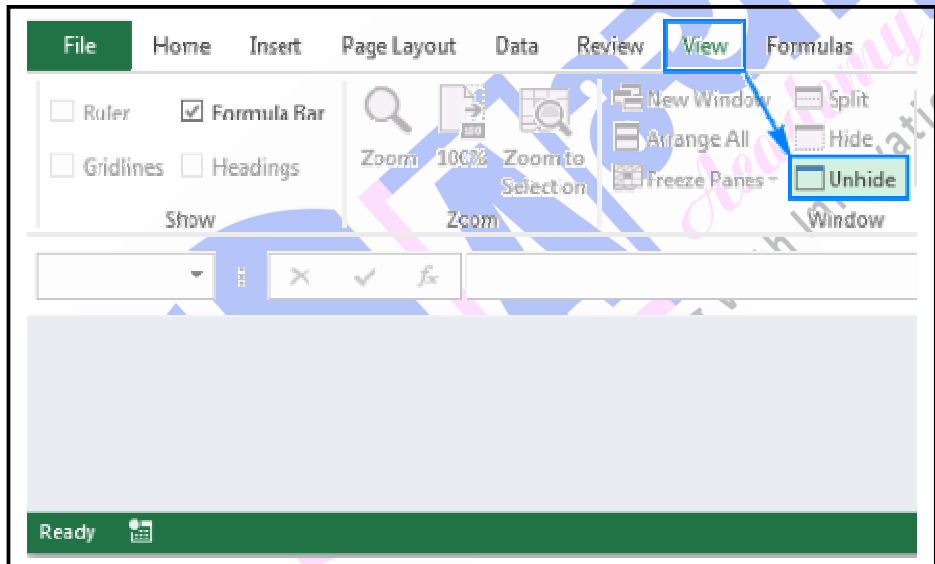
File Home Insert Page Layout Data Review View Formulas

Ruler Formula Bar
Gridlines Headings
Show

Zoom 100% Zoom to Selection
Zoom

New Window
Arrange All
Freeze Panes
Split
Hide
Unhide
Window

$f_x$

Ready